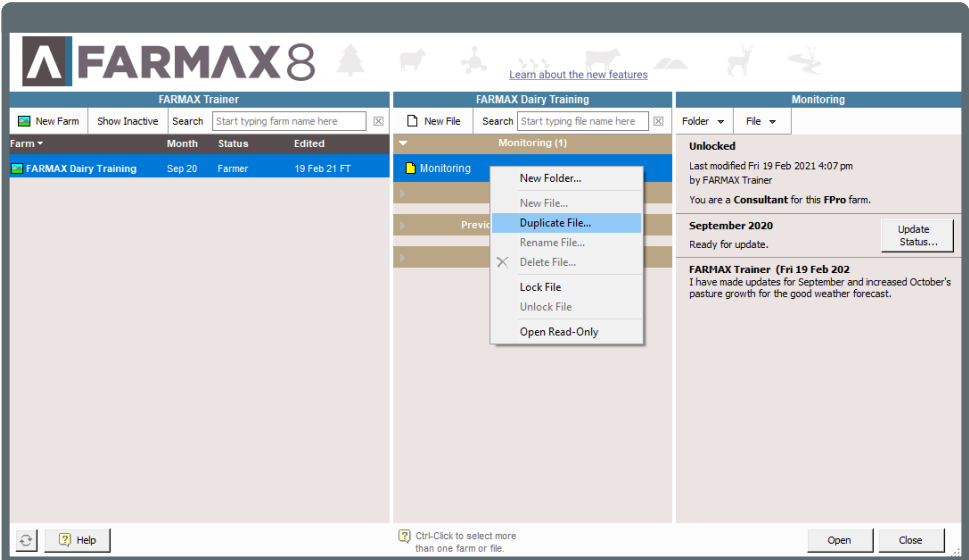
FARMAX8

Learn about the new features

FARMAX Trainer

New Farm | Show Inactive | Search | Start typing farm name here

| Farm | Month | Status | Edited |
|---|---|---|---|
| FARMAX Dairy Training | Sep 20 | Farmer | 19 Feb 21 FT |

FARMAX Dairy Training

New File | Search | Start typing file name here

Monitoring (1)

Monitoring

Previ

New Folder...
New File...
Duplicate File...
Rename File...
Delete File...
Lock File
Unlock File
Open Read-Only

Monitoring

Folder | File

Unlocked

Last modified Fri 19 Feb 2021 4:07 pm by FARMAX Trainer

You are a Consultant for this FPro farm.

September 2020

Ready for update.

Update Status...

FARMAX Trainer (Fri 19 Feb 202

I have made updates for September and increased October's pasture growth for the good weather forecast.

Help

Ctrl-Click to select more than one farm or file.

Open

Close